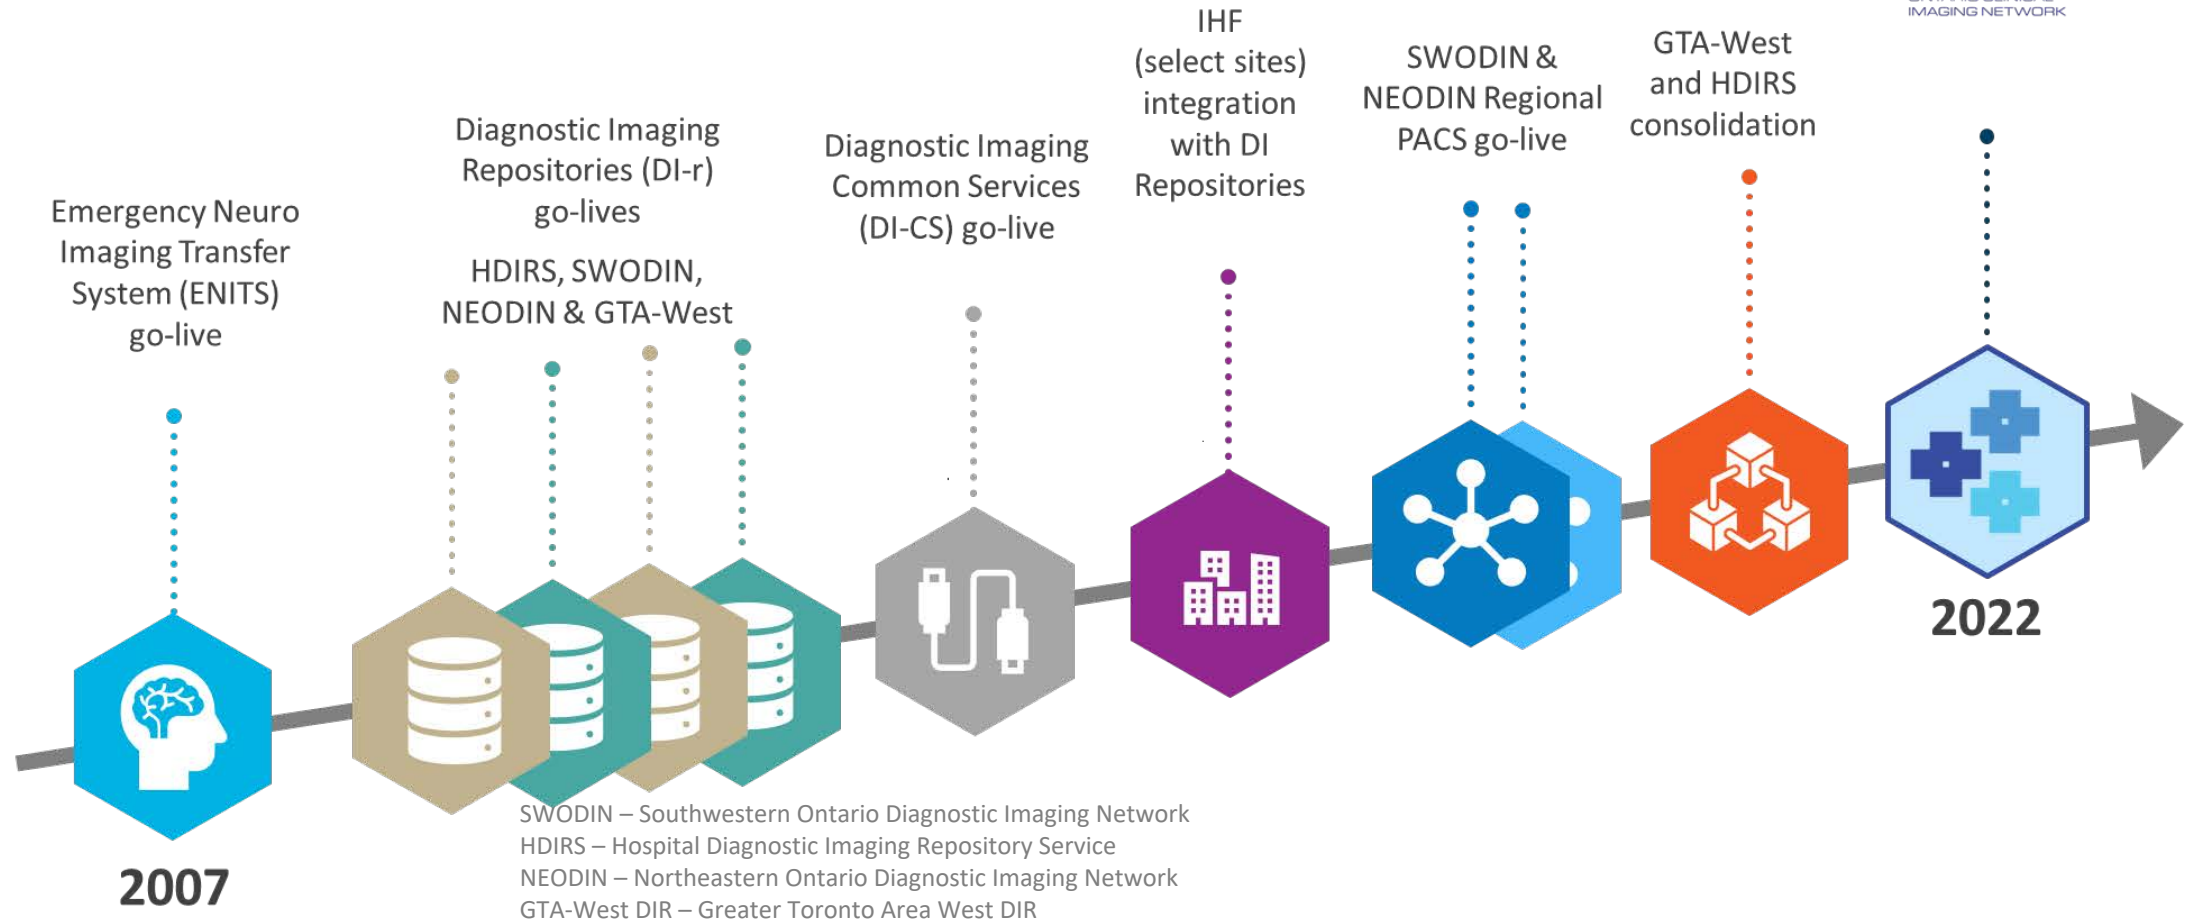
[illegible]
IMAGING NETWORK

Emergency Neuro Imaging Transfer System (ENITS) go-live

Diagnostic Imaging Repositories (DI-r) go-lives

HDIRS, SWODIN, NEODIN & GTA-West

Diagnostic Imaging Common Services (DI-CS) go-live

IHF (select sites) integration with DI Repositories

SWODIN & NEODIN Regional PACS go-live

GTA-West and HDIRS consolidation

2022

2007

SWODIN – Southwestern Ontario Diagnostic Imaging Network
HDIRS – Hospital Diagnostic Imaging Repository Service
NEODIN – Northeastern Ontario Diagnostic Imaging Network
GTA-West DIR – Greater Toronto Area West DIR